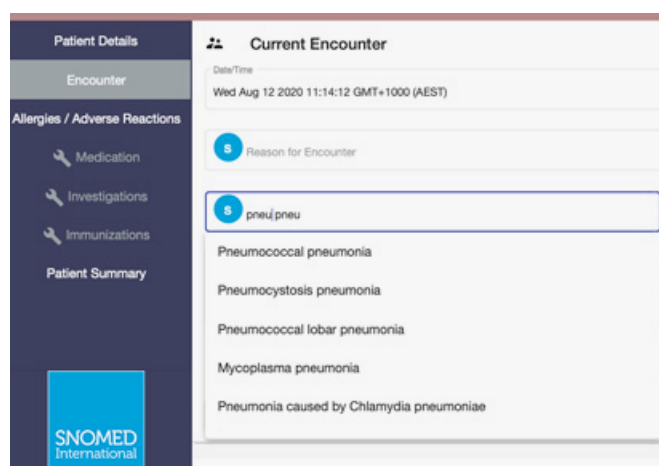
Patient Details

Encounter

Allergies / Adverse Reactions

Medication

Investigations

Immunizations

Patient Summary

SNOMED International

Current Encounter

Date/Time

Wed Aug 12 2020 11:14:12 GMT+1000 (AEST)

S Reason for Encounter

S pneu pneu

Pneumococcal pneumonia

Pneumocystosis pneumonia

Pneumococcal lobar pneumonia

Mycoplasma pneumonia

Pneumonia caused by Chlamydia pneumoniae